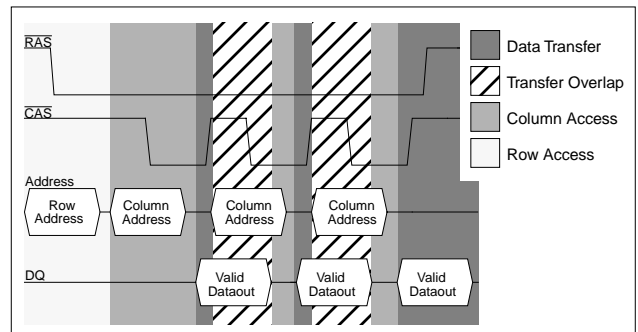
$\overline{RAS}$

$\overline{CAS}$

Address

Row Address

Column Address

Column Address

Column Address

DQ

Valid Dataout

Valid Dataout

Valid Dataout

Data Transfer

Transfer Overlap

Column Access

Row Access